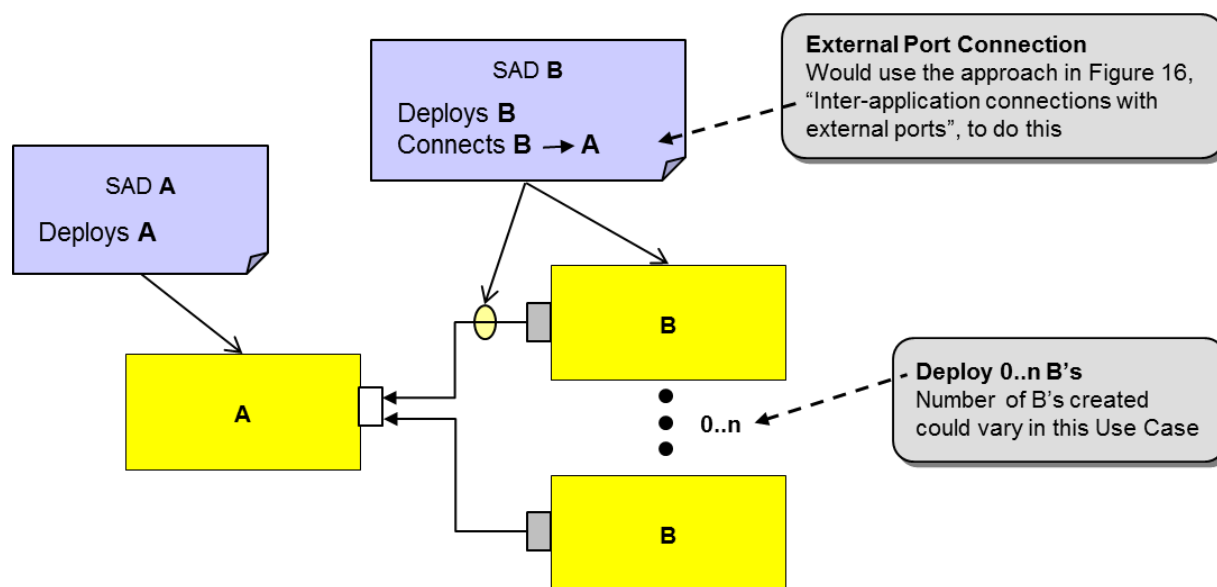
SAD **B**

Deploys **B**
Connects **B** $\rightarrow$ **A**

**External Port Connection**
Would use the approach in Figure 16, “Inter-application connections with external ports”, to do this

SAD **A**

Deploys **A**

**B**

**A**

**Deploy 0..n B’s**
Number of B’s created could vary in this Use Case

**0..n**

**B**